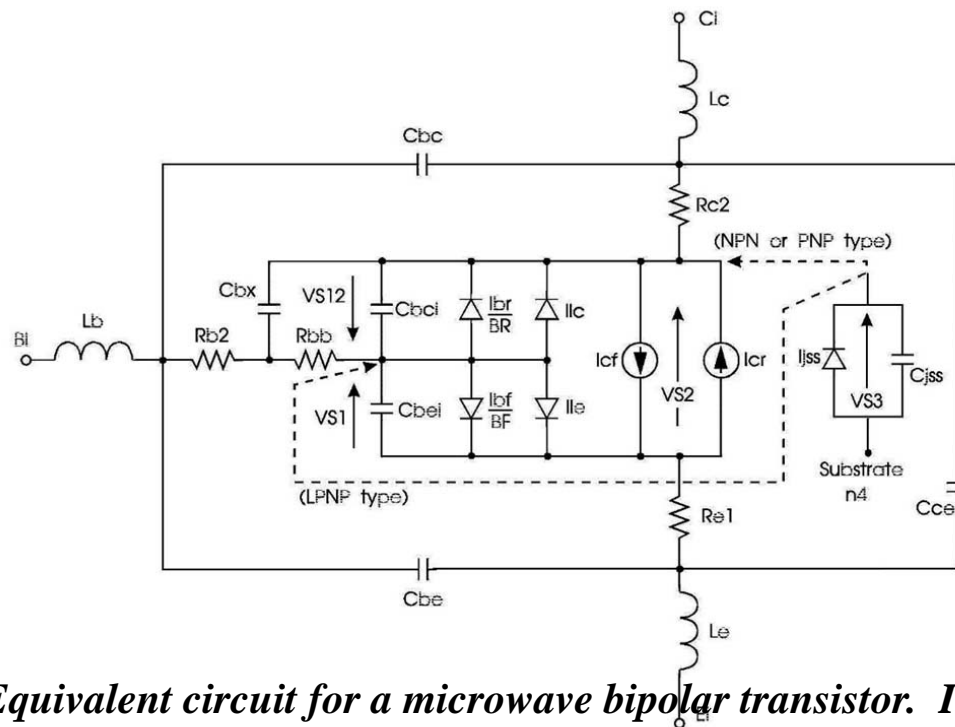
Ci

Lc

Cbc

Rc2

(NPN or PNP type)

Cbx

VS12

Cbci

$\frac{Ibr}{BR}$

Ilc

Bi

Lb

Rb2

Rbb

Icf

VS2

Icr

Ijss

VS3

Cjss

VS1

Cbei

$\frac{Ibf}{BF}$

Ile

Substrate n4

(LPNP type)

Re1

Cce

Cbe

Le

Ei

Equivalent circuit for a microwave bipolar transistor. I